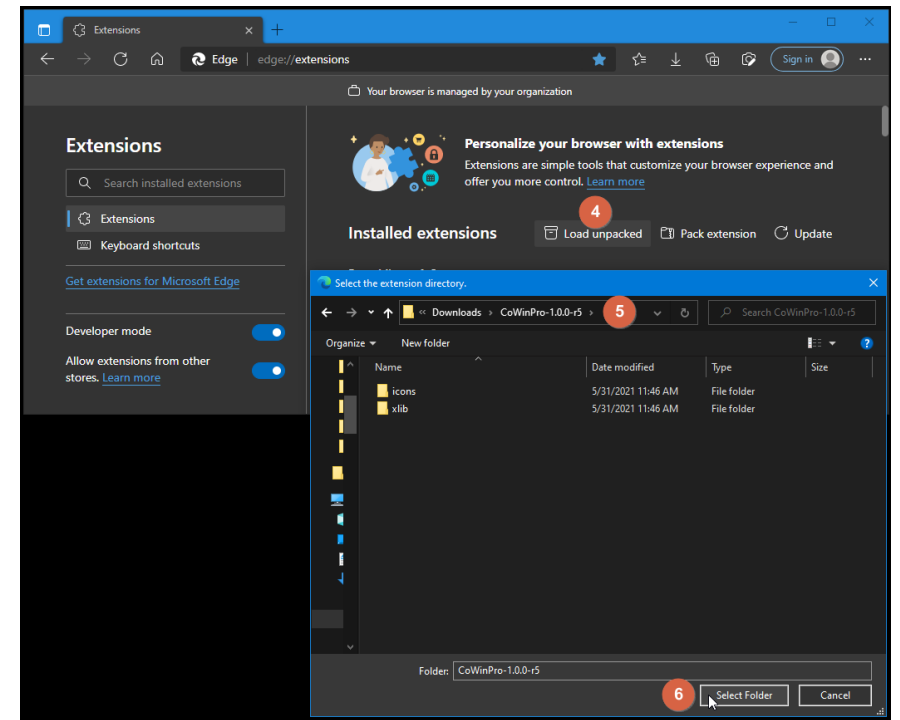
Extensions
Edge | edge://extensions
Sign in
Your browser is managed by your organization

Extensions
Search installed extensions
Extensions
Keyboard shortcuts
Get extensions for Microsoft Edge
Developer mode
Allow extensions from other stores. Learn more

Personalize your browser with extensions
Extensions are simple tools that customize your browser experience and offer you more control. Learn more

Installed extensions
4
Load unpacked
Pack extension
Update

Select the extension directory.
« Downloads › CoWinPro-1.0.0-r5 ›
5
Search CoWinPro-1.0.0-r5
Organize ▾
New folder

| Name | Date modified | Type | Size |
|---|---|---|---|
| icons | 5/31/2021 11:46 AM | File folder | |
| xlib | 5/31/2021 11:46 AM | File folder | |

Folder: CoWinPro-1.0.0-r5
6
Select Folder
Cancel